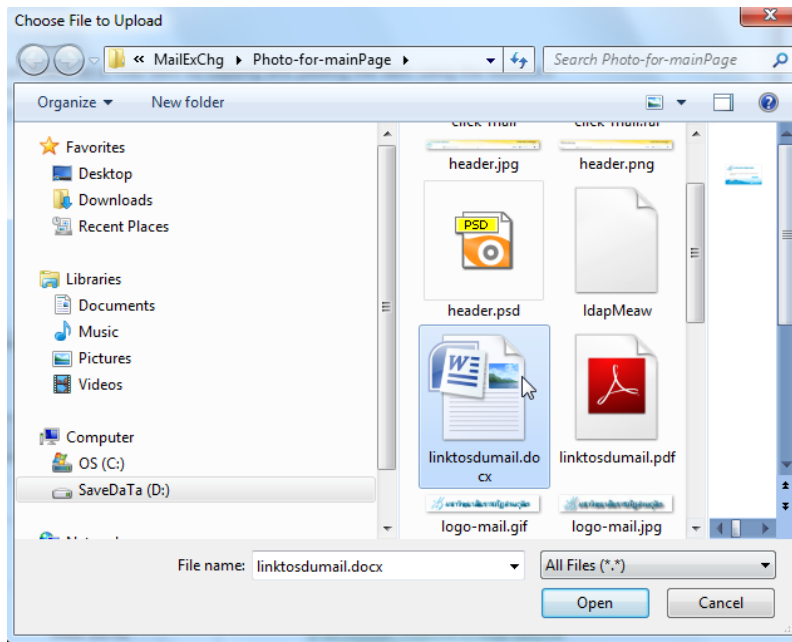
Choose File to Upload

« MailExChg ▸ Photo-for-mainPage ▸

Search Photo-for-mainPage

Organize ▾ New folder

Favorites
Desktop
Downloads
Recent Places

Libraries
Documents
Music
Pictures
Videos

Computer
OS (C:)
SaveDaTa (D:)

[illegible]

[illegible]

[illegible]

header.jpg

header.png

PSD

header.psd

ldapMeaw

linktosdumail.docx

linktosdumail.pdf

logo-mail.gif

logo-mail.jpg

File name: linktosdumail.docx

All Files (*.*)

Open

Cancel